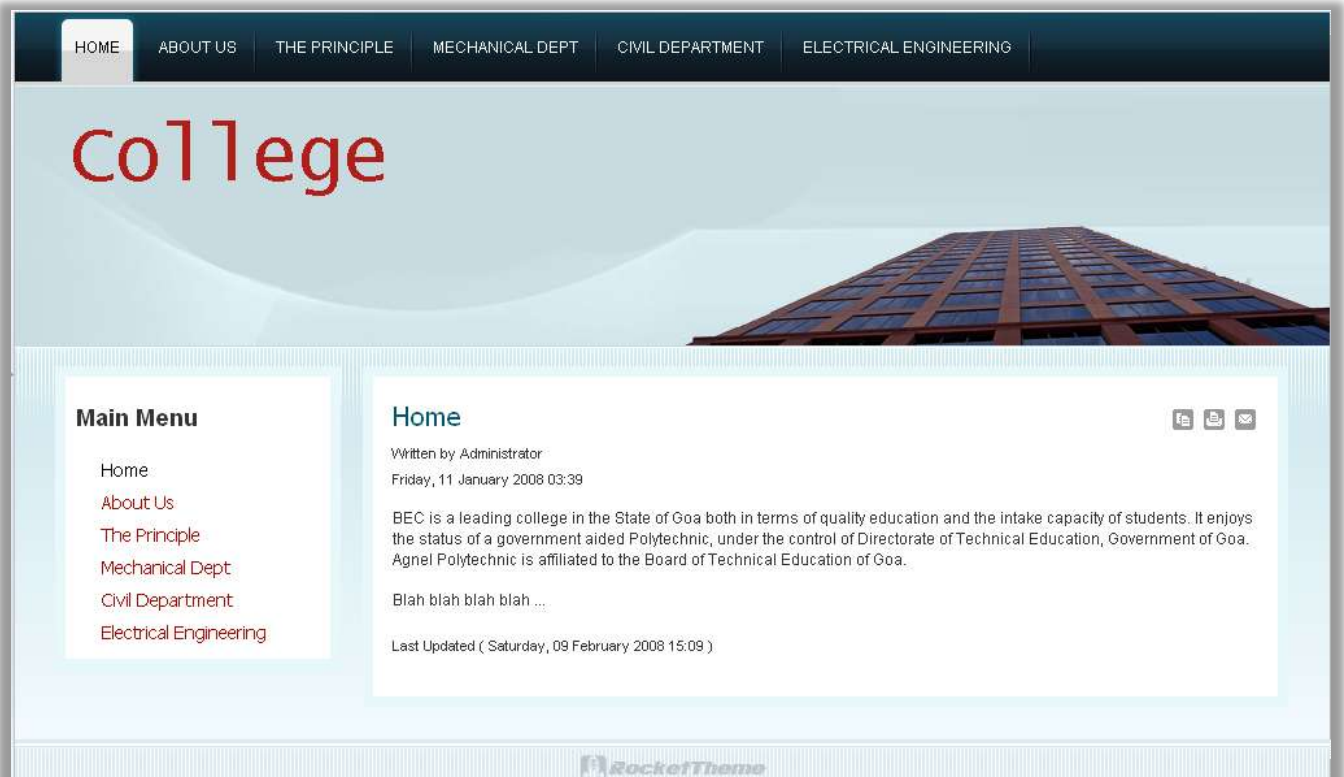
HOME ABOUT US THE PRINCIPLE MECHANICAL DEPT CIVIL DEPARTMENT ELECTRICAL ENGINEERING

College

Main Menu

Home
About Us
The Principle
Mechanical Dept
Civil Department
Electrical Engineering

Home

Written by Administrator
Friday, 11 January 2008 03:39

BEC is a leading college in the State of Goa both in terms of quality education and the intake capacity of students. It enjoys the status of a government aided Polytechnic, under the control of Directorate of Technical Education, Government of Goa. Agnel Polytechnic is affiliated to the Board of Technical Education of Goa.

Blah blah blah blah ...

Last Updated ( Saturday, 09 February 2008 15:09 )

RocketTheme